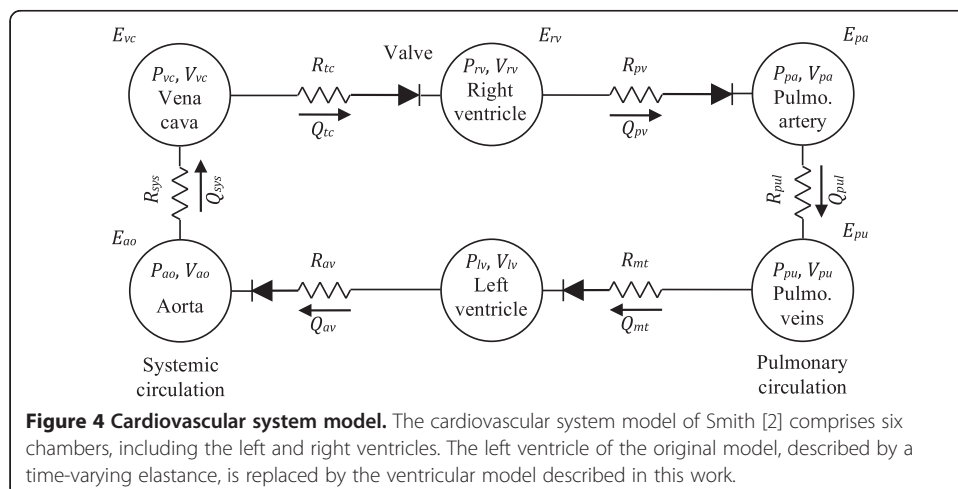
$E_{vc}$

$P_{vc}$, $V_{vc}$
Vena cava

$R_{tc}$

Valve

$Q_{tc}$

$E_{rv}$

$P_{rv}$, $V_{rv}$
Right ventricle

$R_{pv}$

$Q_{pv}$

$E_{pa}$

$P_{pa}$, $V_{pa}$
Pulmo. artery

$R_{sys}$

$Q_{sys}$

$R_{pul}$

$Q_{pul}$

$E_{ao}$

$E_{pu}$

$P_{ao}$, $V_{ao}$
Aorta

$R_{av}$

$Q_{av}$

$P_{lv}$, $V_{lv}$
Left ventricle

$R_{mt}$

$Q_{mt}$

$P_{pu}$, $V_{pu}$
Pulmo. veins

Systemic circulation

Pulmonary circulation

**Figure 4 Cardiovascular system model.** The cardiovascular system model of Smith [2] comprises six chambers, including the left and right ventricles. The left ventricle of the original model, described by a time-varying elastance, is replaced by the ventricular model described in this work.